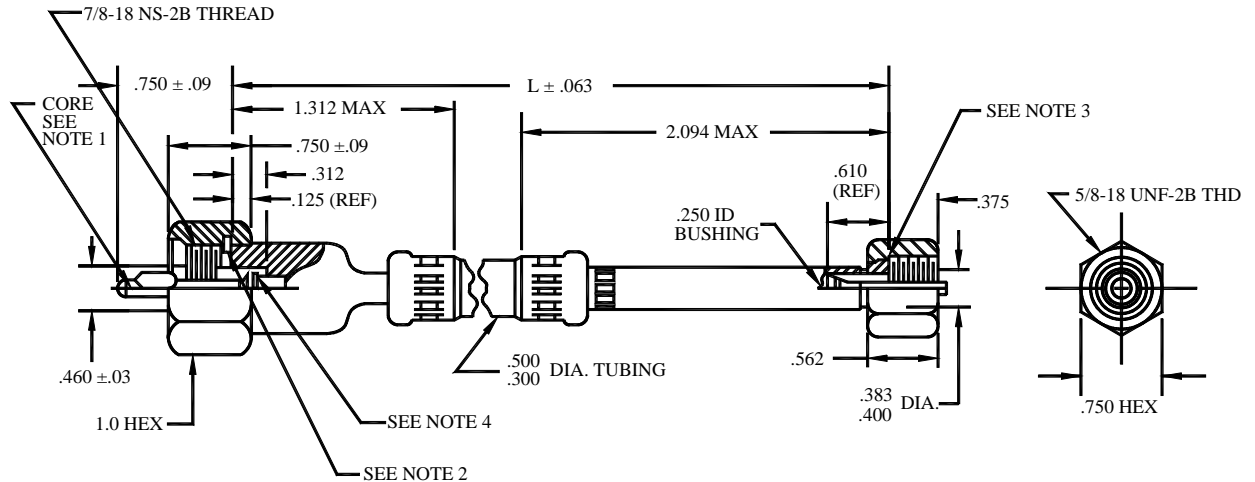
7/8-18 NS-2B THREAD

.750 ± .09

L ± .063

CORE SEE NOTE 1

1.312 MAX

SEE NOTE 3

2.094 MAX

.750 ±.09

.312

.125 (REF)

.610 (REF)

.375

5/8-18 UNF-2B THD

.250 ID BUSHING

.460 ±.03

.500
.300 DIA. TUBING

.562

.383
.400 DIA.

1.0 HEX

SEE NOTE 4

.750 HEX

SEE NOTE 2